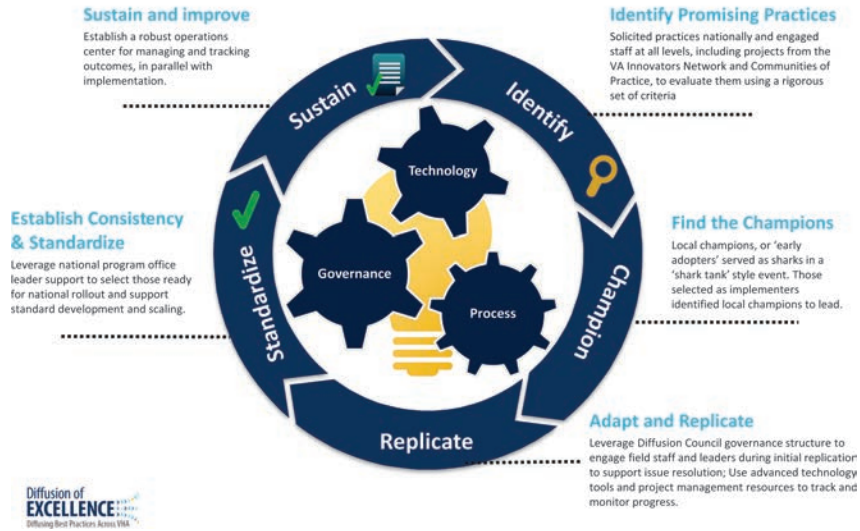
Sustain and improve

Establish a robust operations center for managing and tracking outcomes, in parallel with implementation.

Identify Promising Practices

Solicited practices nationally and engaged staff at all levels, including projects from the VA Innovators Network and Communities of Practice, to evaluate them using a rigorous set of criteria

Sustain

Identify

Technology

Establish Consistency & Standardize

Leverage national program office leader support to select those ready for national rollout and support standard development and scaling.

Standardize

Governance

Process

Find the Champions

Local champions, or 'early adopters' served as sharks in a 'shark tank' style event. Those selected as implementers identified local champions to lead.

Champion

Replicate

Adapt and Replicate

Leverage Diffusion Council governance structure to engage field staff and leaders during initial replication to support issue resolution; Use advanced technology tools and project management resources to track and monitor progress.

Diffusion of EXCELLENCE
Diffusing Best Practices Across VHA